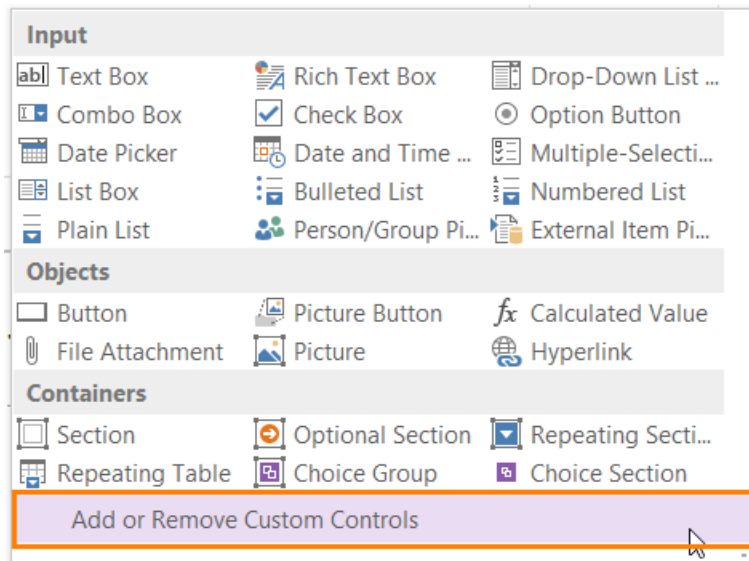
Input

abl Text Box
Rich Text Box
Drop-Down List ...
Combo Box
Check Box
Option Button
Date Picker
Date and Time ...
Multiple-Selecti...
List Box
Bulleted List
Numbered List
Plain List
Person/Group Pi...
External Item Pi...

Objects

Button
Picture Button
$fx$ Calculated Value
File Attachment
Picture
Hyperlink

Containers

Section
Optional Section
Repeating Secti...
Repeating Table
Choice Group
Choice Section

Add or Remove Custom Controls